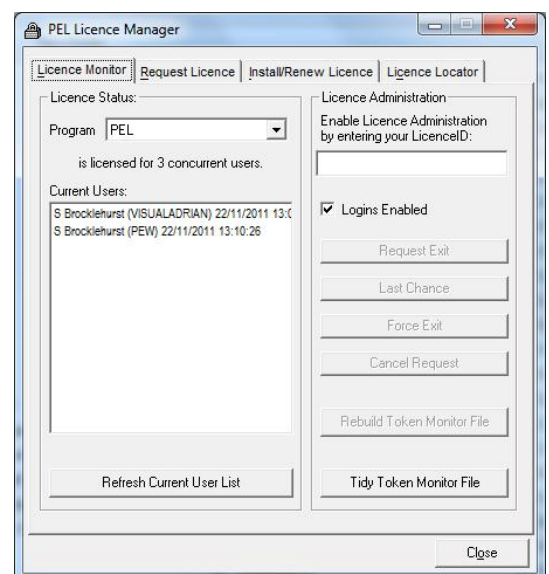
PEL Licence Manager

Licence Monitor | Request Licence | Install/Renew Licence | Licence Locator

Licence Status:

Program PEL

is licensed for 3 concurrent users.

Current Users:

S Brocklehurst (VISUALADRIAN) 22/11/2011 13:0
S Brocklehurst (PEW) 22/11/2011 13:10:26

Refresh Current User List

Licence Administration

Enable Licence Administration by entering your LicenceID:

Logins Enabled

Request Exit

Last Chance

Force Exit

Cancel Request

Rebuild Token Monitor File

Tidy Token Monitor File

Close